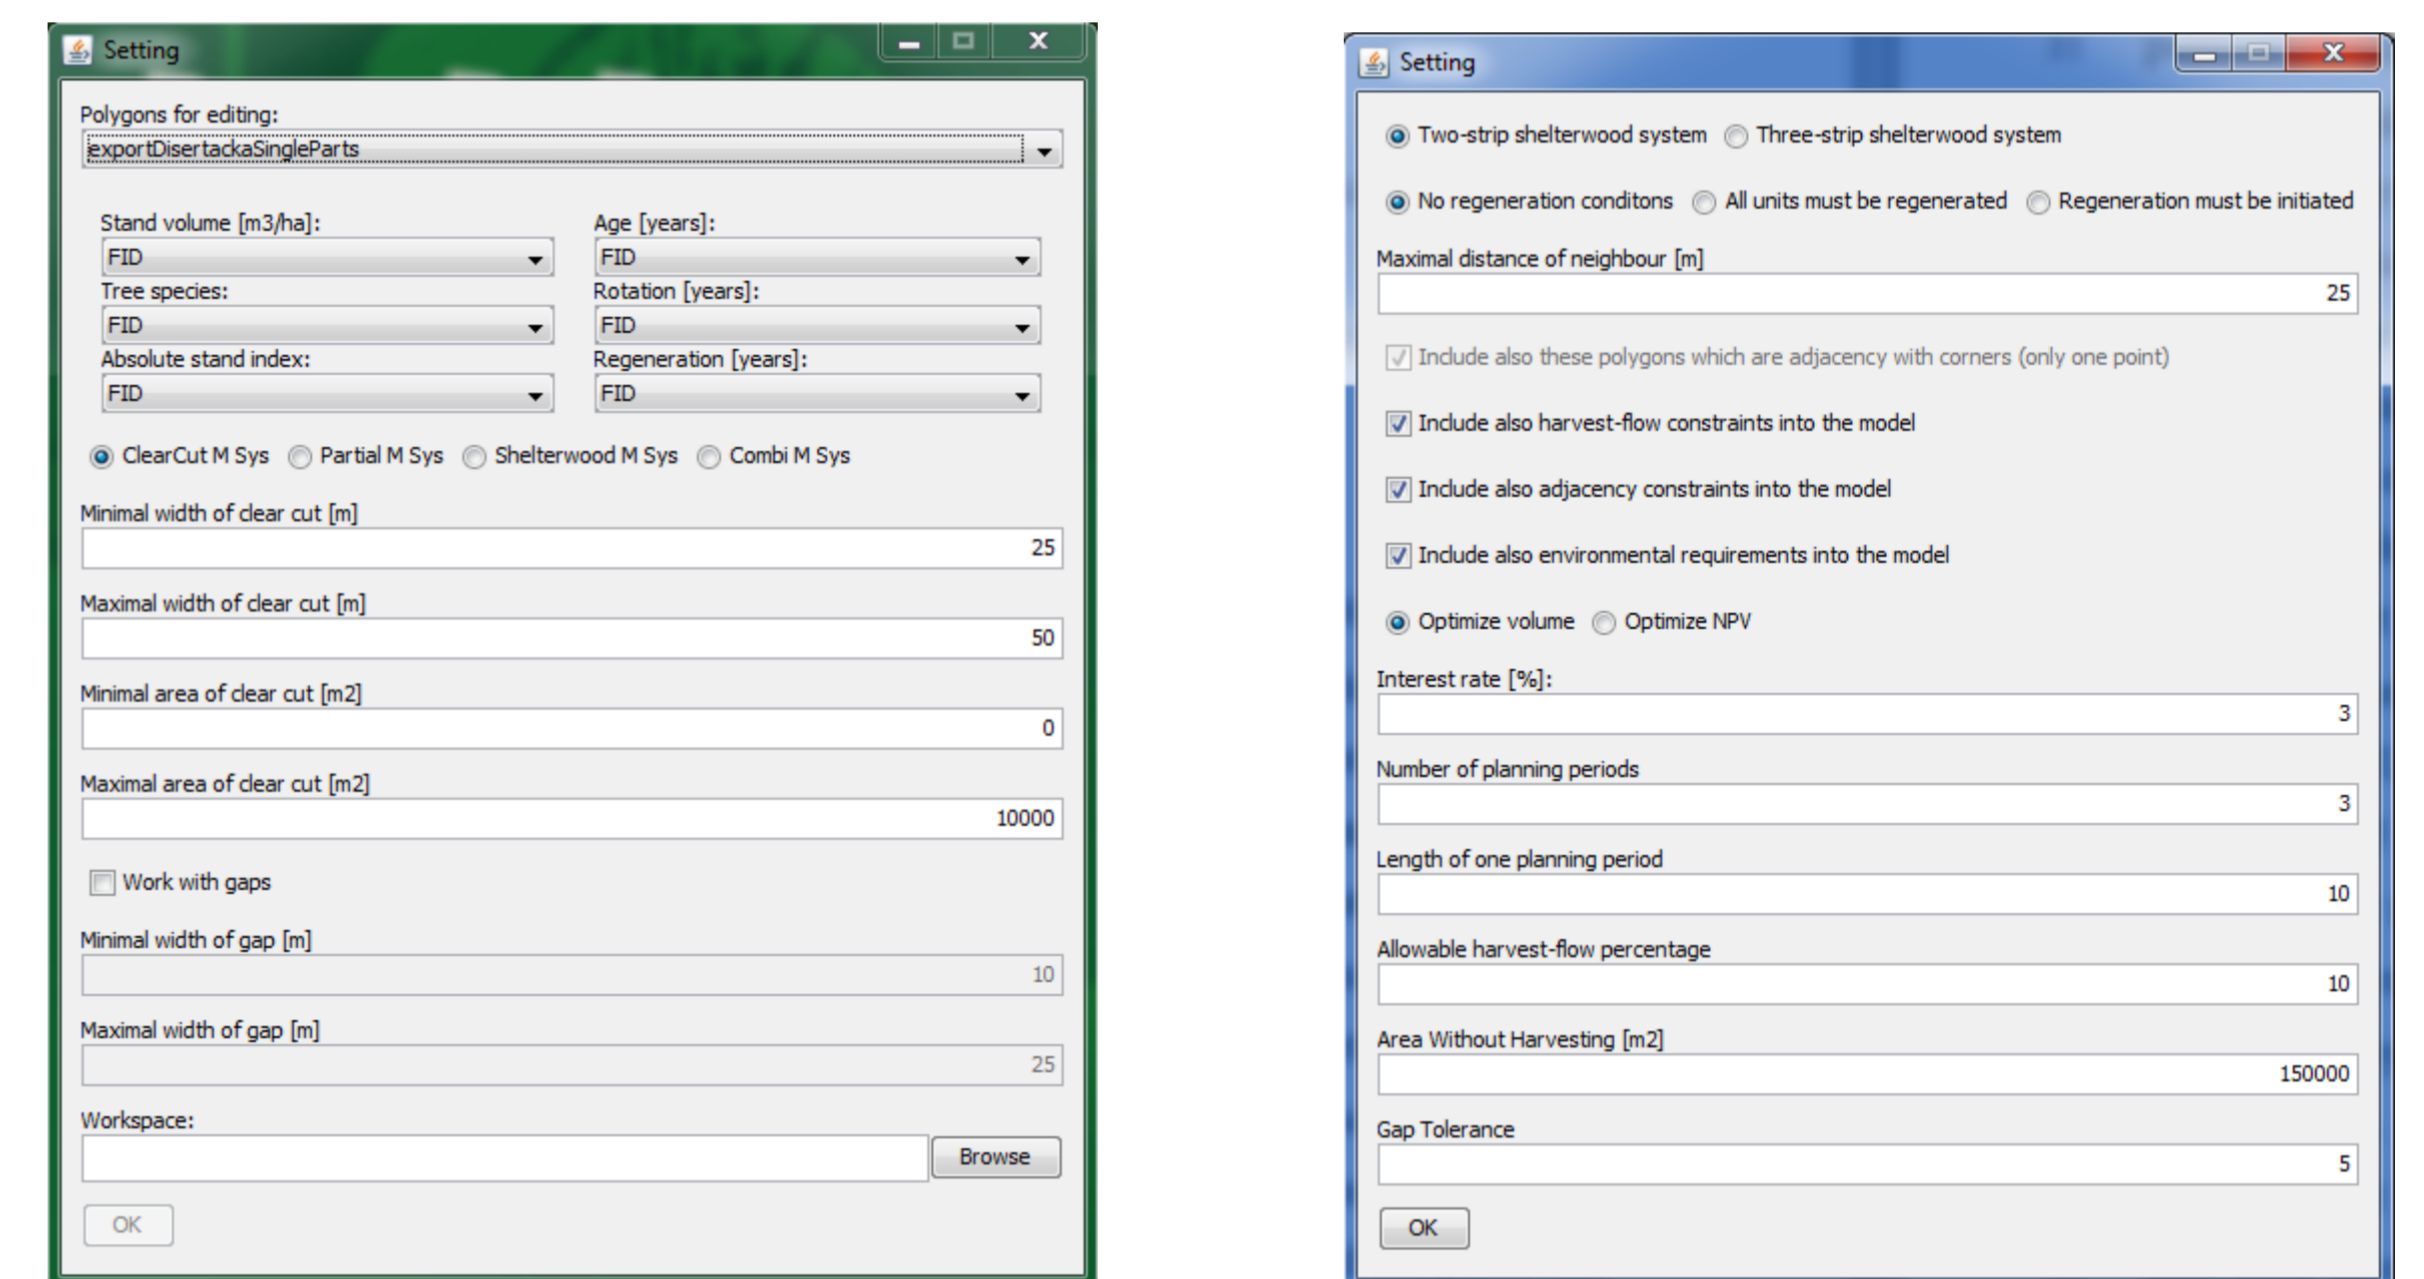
Setting

Polygons for editing:
exportDisertackaSingleParts

Stand volume [m3/ha]:
FID
Age [years]:
FID
Tree species:
FID
Rotation [years]:
FID
Absolute stand index:
FID
Regeneration [years]:
FID

ClearCut M Sys
Partial M Sys
Shelterwood M Sys
Combi M Sys

Minimal width of clear cut [m]
25
Maximal width of clear cut [m]
50
Minimal area of clear cut [m2]
0
Maximal area of clear cut [m2]
10000

Work with gaps

Minimal width of gap [m]
10
Maximal width of gap [m]
25
Workspace:
Browse
OK

Setting

Two-strip shelterwood system
Three-strip shelterwood system

No regeneration conditons
All units must be regenerated
Regeneration must be initiated

Maximal distance of neighbour [m]
25

Include also these polygons which are adjacency with corners (only one point)

Include also harvest-flow constraints into the model

Include also adjacency constraints into the model

Include also environmental requirements into the model

Optimize volume
Optimize NPV

Interest rate [%]:
3
Number of planning periods
3
Length of one planning period
10
Allowable harvest-flow percentage
10
Area Without Harvesting [m2]
150000
Gap Tolerance
5
OK